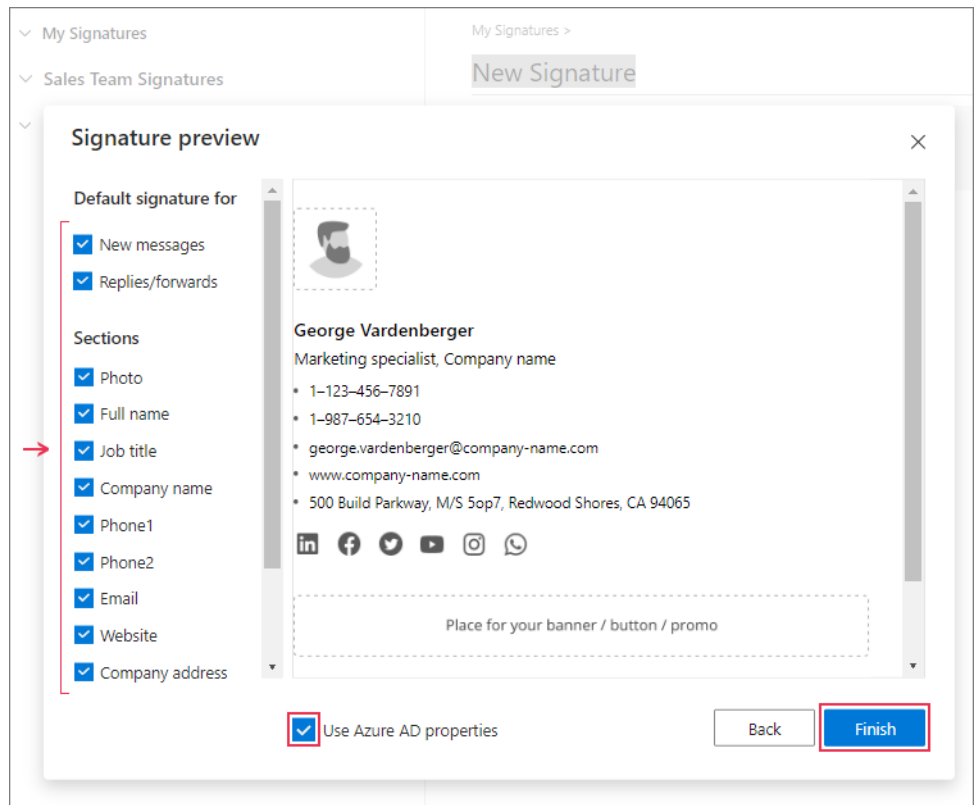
My Signatures

Sales Team Signatures

My Signatures >

New Signature

Signature preview

Default signature for

New messages

Replies/forwards

Sections

Photo

Full name

Job title

Company name

Phone1

Phone2

Email

Website

Company address

George Vardenberger

Marketing specialist, Company name

- 1–123–456–7891
- 1–987–654–3210
- george.vardenberger@company-name.com
- www.company-name.com
- 500 Build Parkway, M/S 5op7, Redwood Shores, CA 94065

Place for your banner / button / promo

Use Azure AD properties

Back

Finish